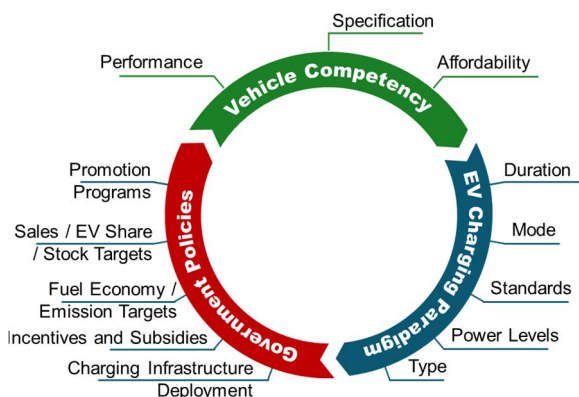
Specification

Performance

Affordability

Vehicle Competency

EV Charging Paradigm

Duration

Mode

Standards

Power Levels

Type

Government Policies

Promotion Programs

Sales / EV Share / Stock Targets

Fuel Economy / Emission Targets

Incentives and Subsidies

Charging Infrastructure Deployment